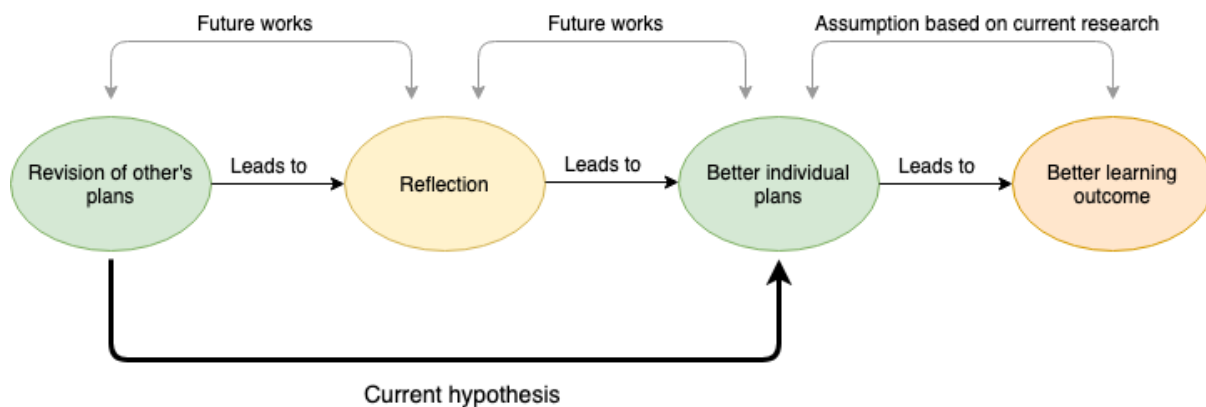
Future works

Future works

Assumption based on current research

Revision of other's plans

Leads to

Reflection

Leads to

Better individual plans

Leads to

Better learning outcome

Current hypothesis